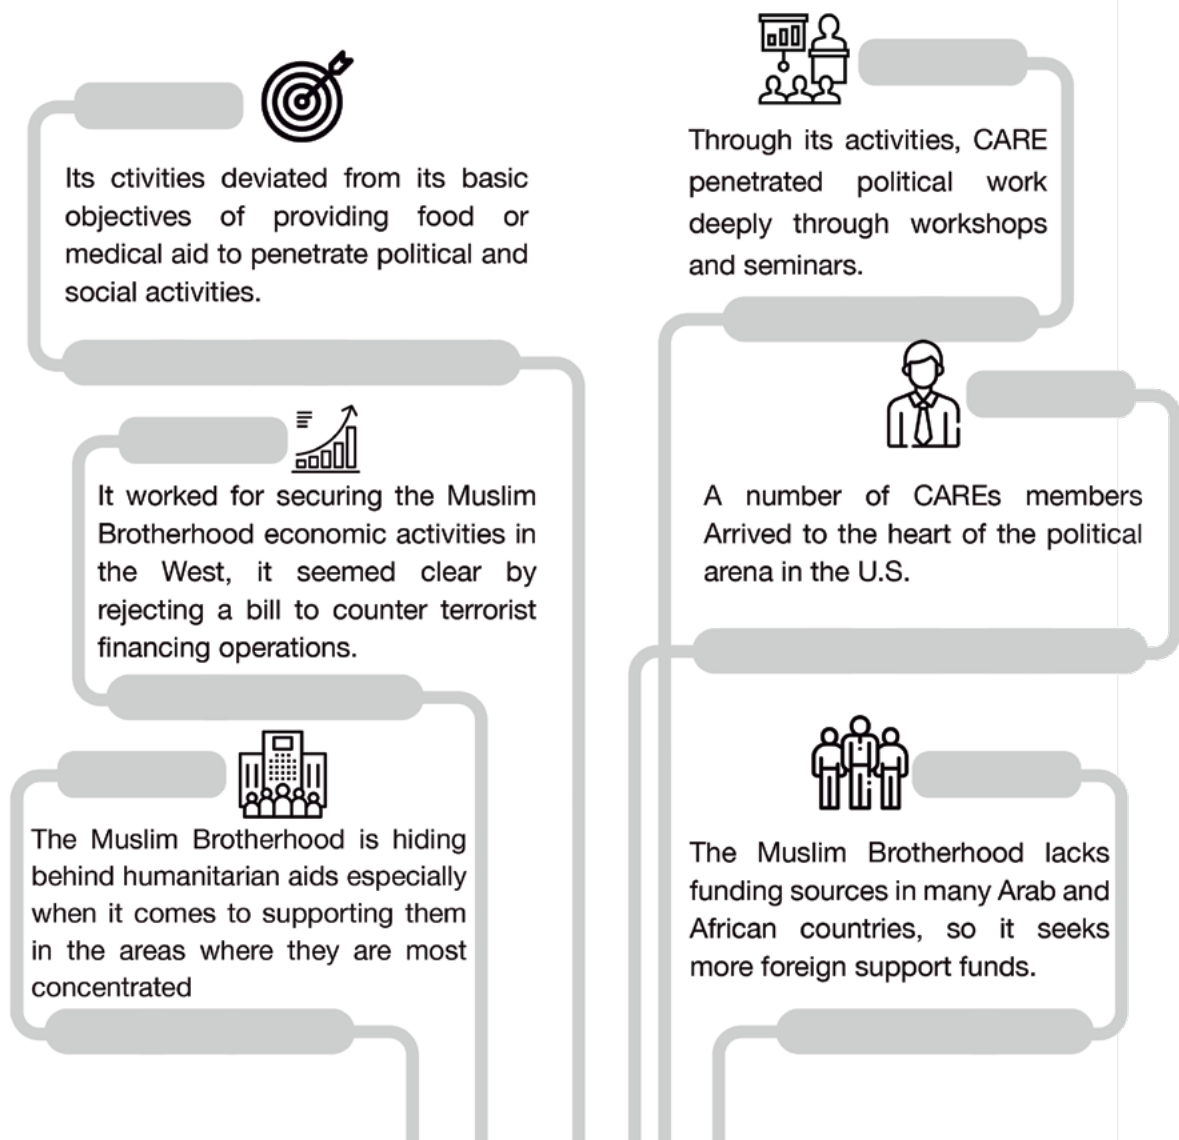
Its ctivities deviated from its basic objectives of providing food or medical aid to penetrate political and social activities.

Through its activities, CARE penetrated political work deeply through workshops and seminars.

It worked for securing the Muslim Brotherhood economic activities in the West, it seemed clear by rejecting a bill to counter terrorist financing operations.

A number of CAREs members Arrived to the heart of the political arena in the U.S.

The Muslim Brotherhood is hiding behind humanitarian aids especially when it comes to supporting them in the areas where they are most concentrated

The Muslim Brotherhood lacks funding sources in many Arab and African countries, so it seeks more foreign support funds.